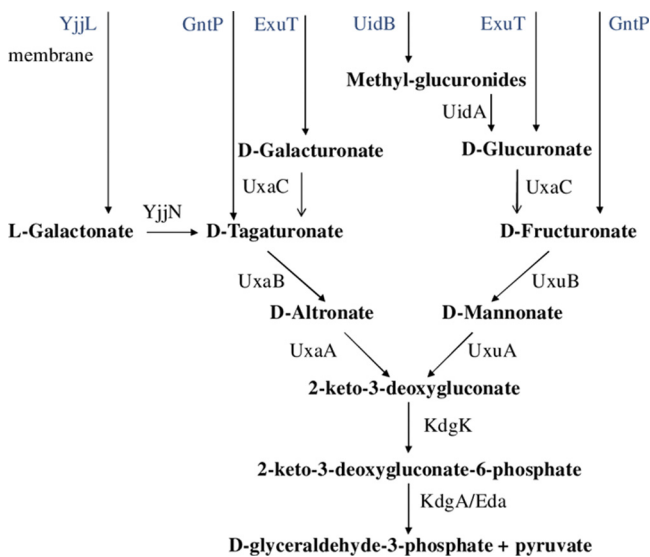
YjjL GntP ExuT UidB ExuT GntP

membrane

Methyl-glucuronides

UidA

D-Galacturonate

D-Glucuronate

UxaC

UxaC

YjjN

L-Galactonate

D-Tagaturonate

D-Fructuronate

UxaB

UxuB

D-Altronate

D-Mannonate

UxaA

UxuA

2-keto-3-deoxygluconate

KdgK

2-keto-3-deoxygluconate-6-phosphate

KdgA/Eda

D-glyceraldehyde-3-phosphate + pyruvate